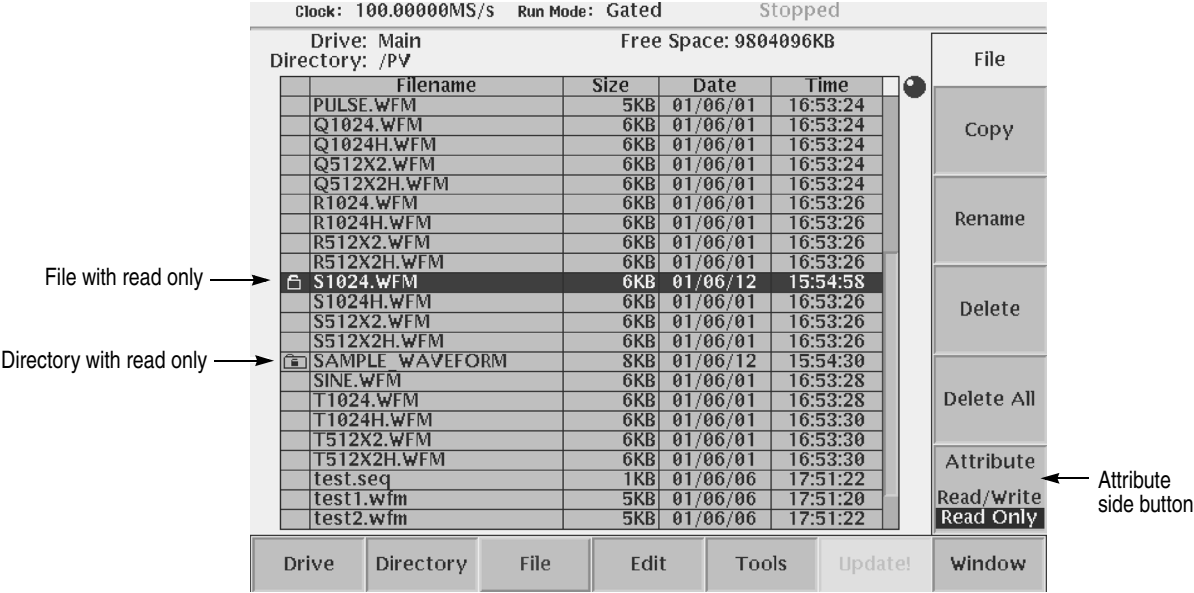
Clock: 100.00000MS/s Run Mode: Gated Stopped

Drive: Main
Directory: /PV

Free Space: 9804096KB

| | Filename | Size | Date | Time |
|---|---|---|---|---|
| | PULSE.WFM | 5KB | 01/06/01 | 16:53:24 |
| | Q1024.WFM | 6KB | 01/06/01 | 16:53:24 |
| | Q1024H.WFM | 6KB | 01/06/01 | 16:53:24 |
| | Q512X2.WFM | 6KB | 01/06/01 | 16:53:24 |
| | Q512X2H.WFM | 6KB | 01/06/01 | 16:53:24 |
| | R1024.WFM | 6KB | 01/06/01 | 16:53:26 |
| | R1024H.WFM | 6KB | 01/06/01 | 16:53:26 |
| | R512X2.WFM | 6KB | 01/06/01 | 16:53:26 |
| | R512X2H.WFM | 6KB | 01/06/01 | 16:53:26 |
| | S1024.WFM | 6KB | 01/06/12 | 15:54:58 |
| | S1024H.WFM | 6KB | 01/06/01 | 16:53:26 |
| | S512X2.WFM | 6KB | 01/06/01 | 16:53:26 |
| | S512X2H.WFM | 6KB | 01/06/01 | 16:53:26 |
| | SAMPLE WAVEFORM | 8KB | 01/06/12 | 15:54:30 |
| | SINE.WFM | 6KB | 01/06/01 | 16:53:28 |
| | T1024.WFM | 6KB | 01/06/01 | 16:53:28 |
| | T1024H.WFM | 6KB | 01/06/01 | 16:53:30 |
| | T512X2.WFM | 6KB | 01/06/01 | 16:53:30 |
| | T512X2H.WFM | 6KB | 01/06/01 | 16:53:30 |
| | test.seq | 1KB | 01/06/06 | 17:51:22 |
| | test1.wfm | 5KB | 01/06/06 | 17:51:20 |
| | test2.wfm | 5KB | 01/06/06 | 17:51:22 |

File with read only
Directory with read only

File
Copy
Rename
Delete
Delete All
Attribute
Read/Write
Read Only

Attribute side button

Drive Directory File Edit Tools Update! Window